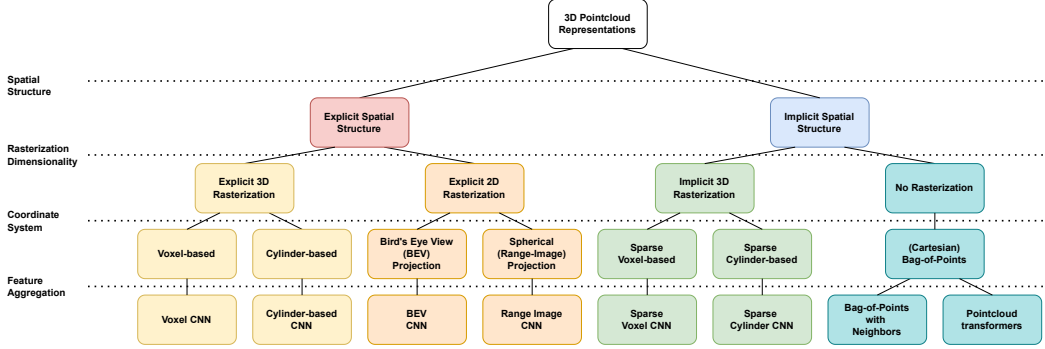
3D Pointcloud Representations

Spatial Structure

Explicit Spatial Structure

Implicit Spatial Structure

Rasterization Dimensionality

Explicit 3D Rasterization

Explicit 2D Rasterization

Implicit 3D Rasterization

No Rasterization

Coordinate System

Voxel-based

Cylinder-based

Bird's Eye View (BEV) Projection

Spherical (Range-Image) Projection

Sparse Voxel-based

Sparse Cylinder-based

(Cartesian) Bag-of-Points

Feature Aggregation

Voxel CNN

Cylinder-based CNN

BEV CNN

Range Image CNN

Sparse Voxel CNN

Sparse Cylinder CNN

Bag-of-Points with Neighbors

Pointcloud transformers